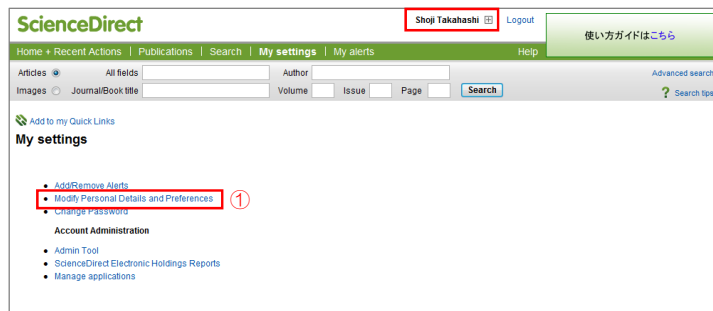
ScienceDirect

Shoji Takahashi ⊞ Logout

使い方ガイドはこちら

Home + Recent Actions | Publications | Search | My settings | My alerts Help

Articles All fields Author Advanced search

Images Journal/Book title Volume Issue Page Search Search tips

Add to my Quick Links

My settings

- Add/Remove Alerts
- Modify Personal Details and Preferences ①
- Change Password

Account Administration

- Admin Tool
- ScienceDirect Electronic Holdings Reports
- Manage applications